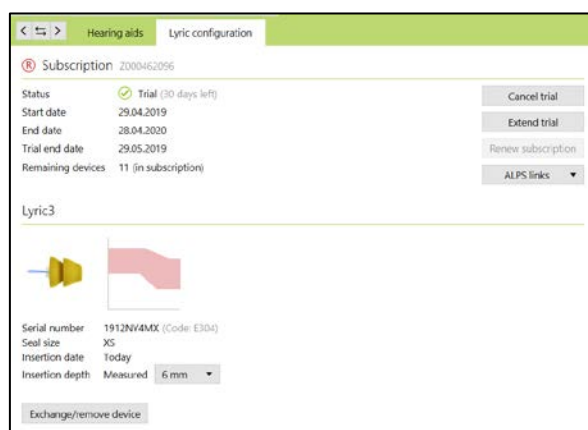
Hearing aids Lyric configuration

® Subscription Z000462096

Status Trial (30 days left)
Start date 29.04.2019
End date 28.04.2020
Trial end date 29.05.2019
Remaining devices 11 (in subscription)

Cancel trial
Extend trial
Renew subscription
ALPS links

Lyric3

Serial number 1912NV4MX (Code: E304)
Seal size XS
Insertion date Today
Insertion depth Measured 6 mm

Exchange/remove device